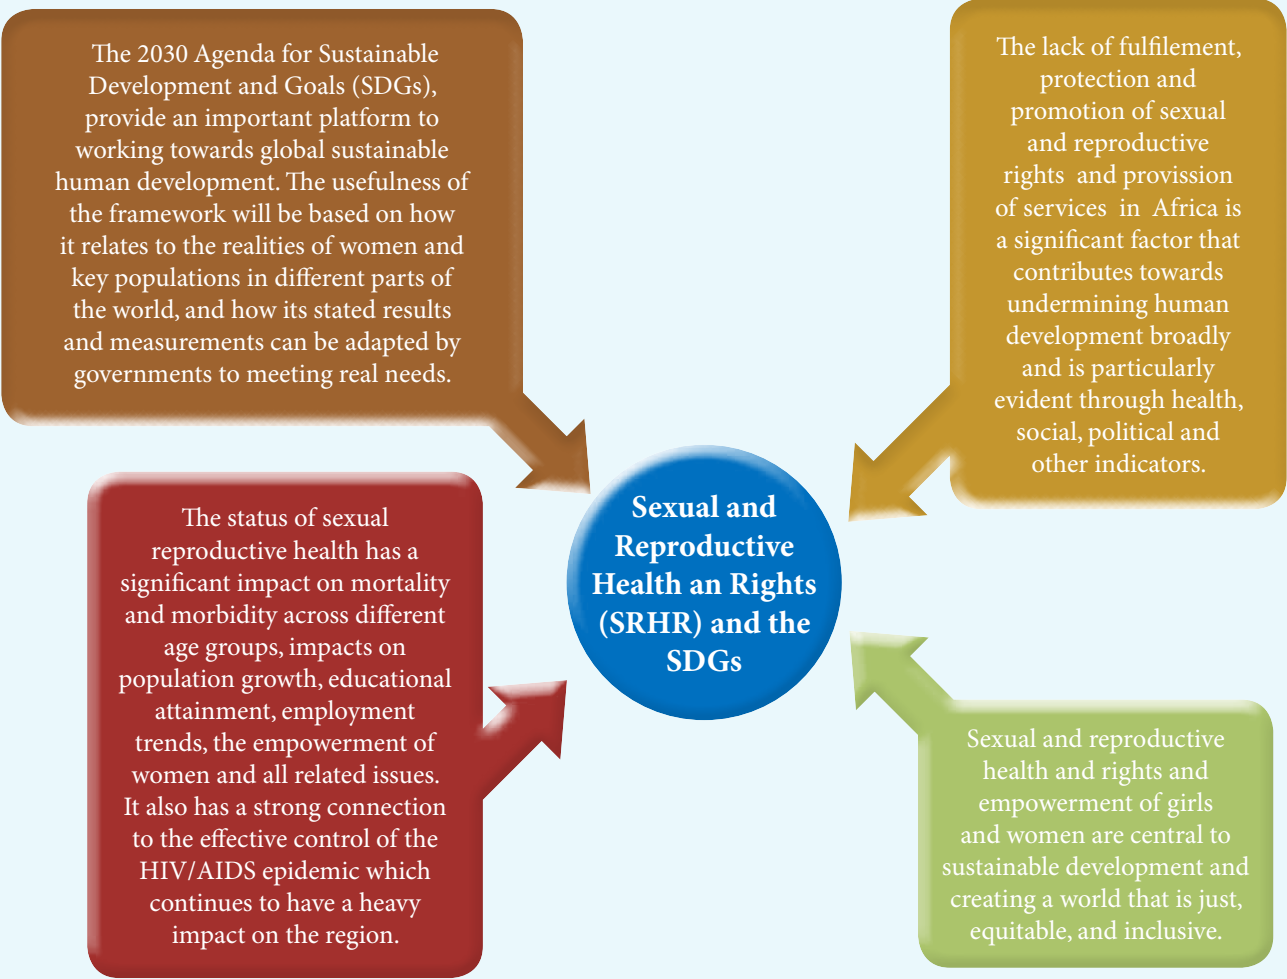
The 2030 Agenda for Sustainable Development and Goals (SDGs), provide an important platform to working towards global sustainable human development. The usefulness of the framework will be based on how it relates to the realities of women and key populations in different parts of the world, and how its stated results and measurements can be adapted by governments to meeting real needs.

The lack of fulfilement, protection and promotion of sexual and reproductive rights and provission of services in Africa is a significant factor that contributes towards undermining human development broadly and is particularly evident through health, social, political and other indicators.

Sexual and Reproductive Health an Rights (SRHR) and the SDGs

The status of sexual reproductive health has a significant impact on mortality and morbidity across different age groups, impacts on population growth, educational attainment, employment trends, the empowerment of women and all related issues. It also has a strong connection to the effective control of the HIV/AIDS epidemic which continues to have a heavy impact on the region.

Sexual and reproductive health and rights and empowerment of girls and women are central to sustainable development and creating a world that is just, equitable, and inclusive.